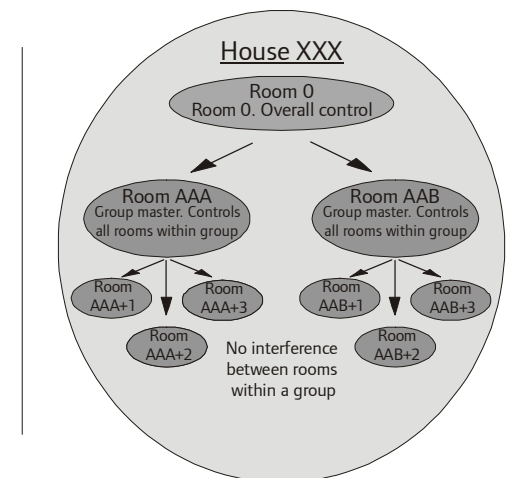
House XXX

Room 0
Room 0. Overall control

Room AAA
Group master. Controls all rooms within group

Room AAB
Group master. Controls all rooms within group

Room AAA+1

Room AAA+3

Room AAA+2

Room AAB+1

Room AAB+3

Room AAB+2

No interference between rooms within a group